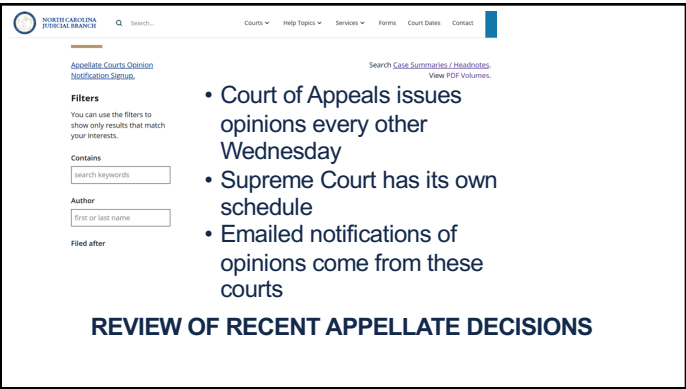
NORTH CAROLINA JUDICIAL BRANCH Search... Courts Help Topics Services Forms Court Dates Contact

Appellate Courts Opinion Notification Signup.

Search Case Summaries / Headnotes. View PDF Volumes.

Filters

You can use the filters to show only results that match your interests.

Contains

search keywords

Author

first or last name

Filed after

• Court of Appeals issues opinions every other Wednesday
• Supreme Court has its own schedule
• Emailed notifications of opinions come from these courts

REVIEW OF RECENT APPELLATE DECISIONS